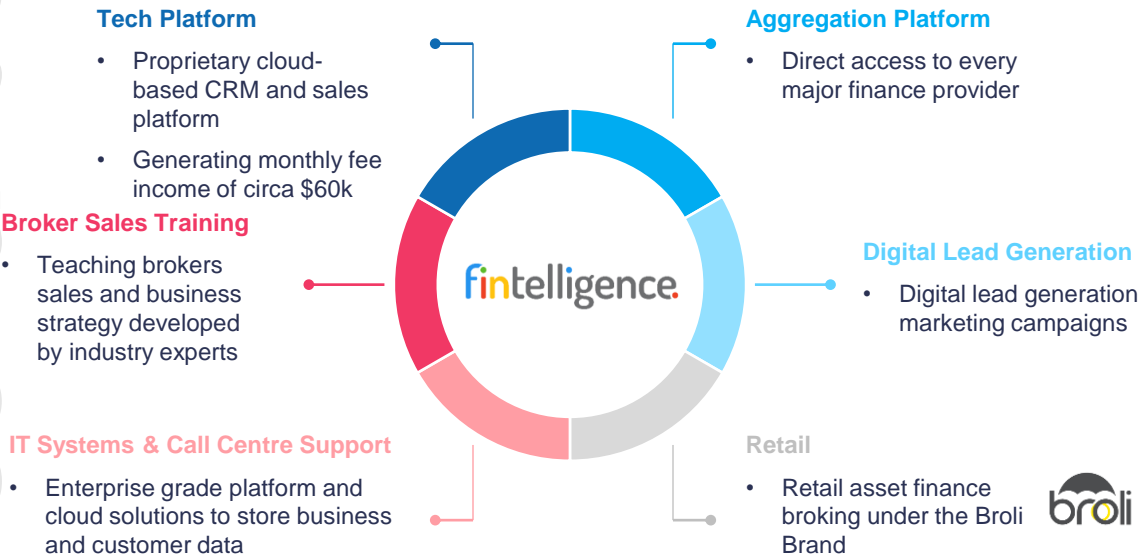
Tech Platform

- Proprietary cloud-based CRM and sales platform
- Generating monthly fee income of circa $60k

Aggregation Platform

- Direct access to every major finance provider

Broker Sales Training

- Teaching brokers sales and business strategy developed by industry experts

fintelligence.

Digital Lead Generation

- Digital lead generation marketing campaigns

IT Systems & Call Centre Support

- Enterprise grade platform and cloud solutions to store business and customer data

Retail

- Retail asset finance broking under the Broli Brand

broli